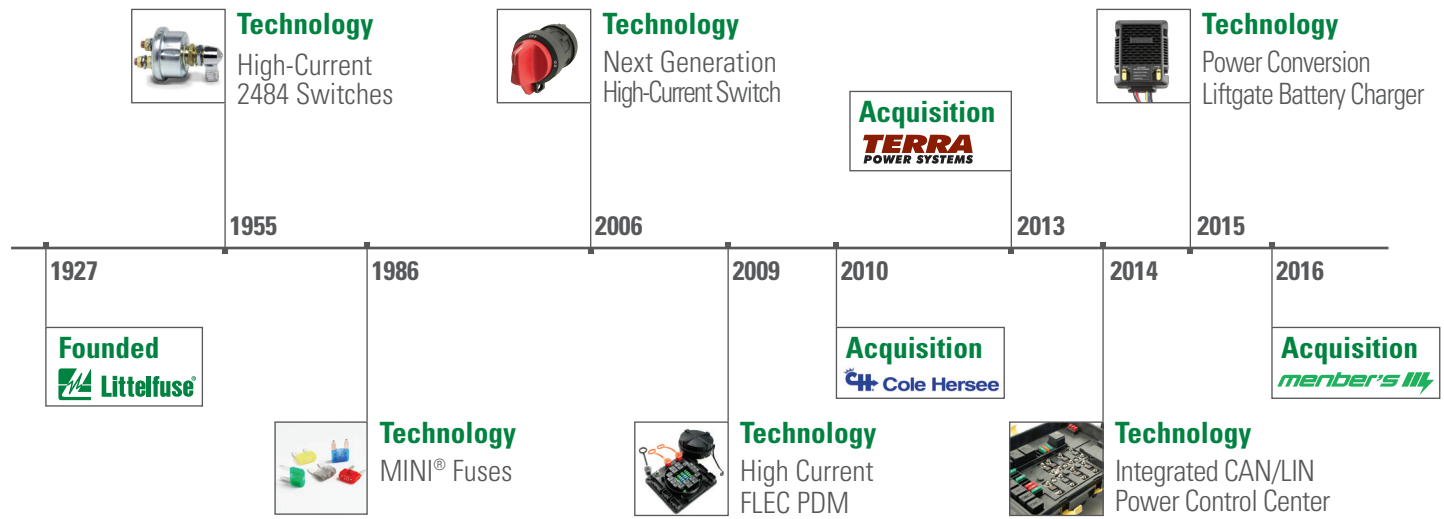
Technology
High-Current
2484 Switches

Technology
Next Generation
High-Current Switch

Acquisition
TERRA
POWER SYSTEMS

Technology
Power Conversion
Liftgate Battery Charger

1955

2006

2013

2015

1927

1986

2009

2010

2014

2016

Founded
Littelfuse

Technology
MINI® Fuses

Technology
High Current
FLEC PDM

Acquisition
CH Cole Hersee

Technology
Integrated CAN/LIN
Power Control Center

Acquisition
menber's